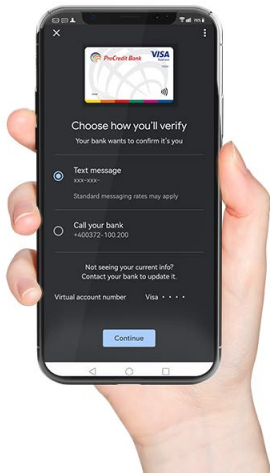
ProCredit Bank

VISA

Choose how you'll verify

Your bank wants to confirm it's you

Text message
xxx-xxx-

Standard messaging rates may apply

Call your bank
+400372-100.200

Not seeing your current info?
Contact your bank to update it.

Virtual account number Visa • • • •

Continue